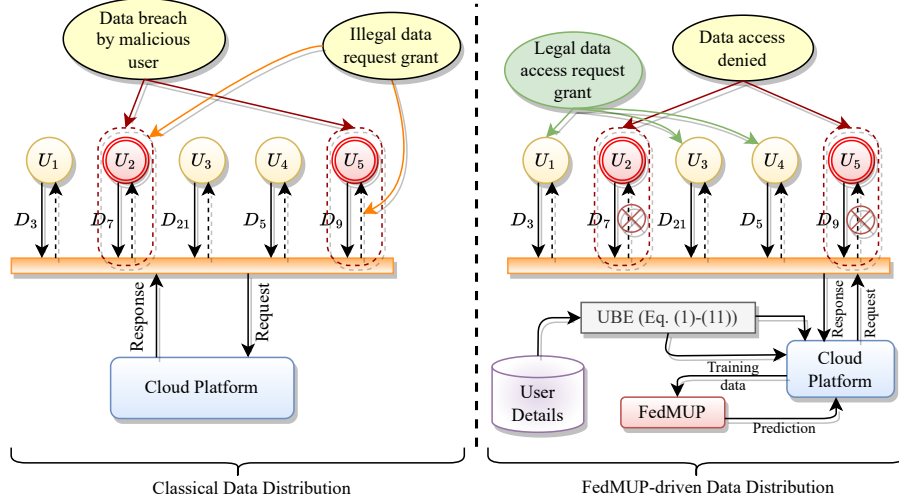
Data breach by malicious user

Illegal data request grant

$U_1$ $U_2$ $U_3$ $U_4$ $U_5$

$D_3$ $D_7$ $D_{21}$ $D_5$ $D_9$

Response

Request

Cloud Platform

Classical Data Distribution

Legal data access request grant

Data access denied

$U_1$ $U_2$ $U_3$ $U_4$ $U_5$

$D_3$ $D_7$ $D_{21}$ $D_5$ $D_9$

UBE (Eq. (1)-(11))

Response

Request

Training data

Cloud Platform

User Details

FedMUP

Prediction

FedMUP-driven Data Distribution